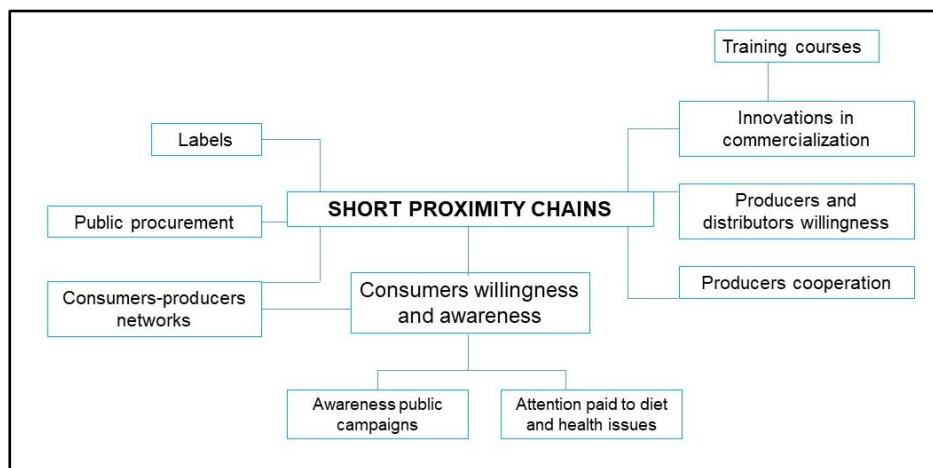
Training courses

Innovations in commercialization

Labels

SHORT PROXIMITY CHAINS

Public procurement

Producers and distributors willingness

Producers cooperation

Consumers-producers networks

Consumers willingness and awareness

Awareness public campaigns

Attention paid to diet and health issues